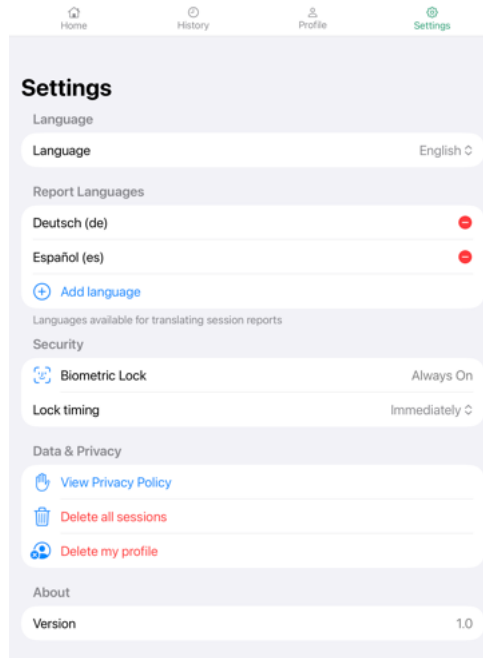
Home History Profile Settings

Settings

Language

Language English

Report Languages

Deutsch (de)

Español (es)

Add language

Languages available for translating session reports

Security

Biometric Lock Always On

Lock timing Immediately

Data & Privacy

View Privacy Policy

Delete all sessions

Delete my profile

About

Version 1.0